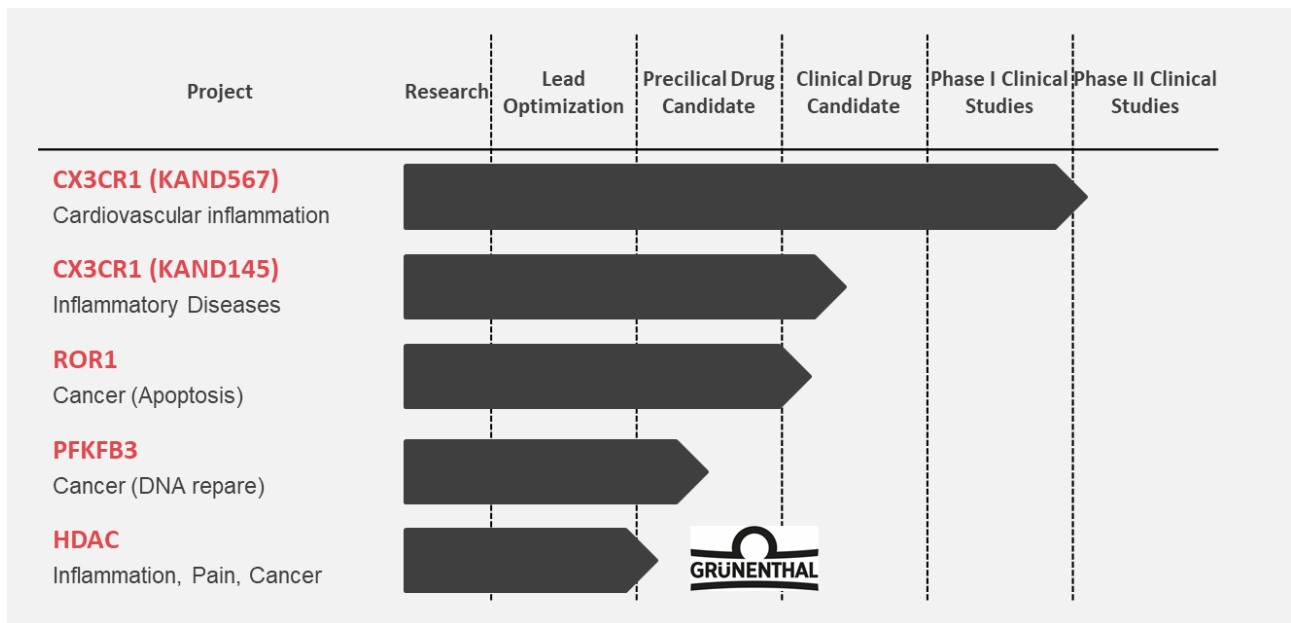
| Project | Research | Lead Optimization | Precilical Drug Candidate | Clinical Drug Candidate | Phase I Clinical Studies | Phase II Clinical Studies |
|---|---|---|---|---|---|---|

**CX3CR1 (KAND567)**
Cardiovascular inflammation

**CX3CR1 (KAND145)**
Inflammatory Diseases

**ROR1**
Cancer (Apoptosis)

**PFKFB3**
Cancer (DNA repare)

**HDAC**
Inflammation, Pain, Cancer

GRÜNENTHAL